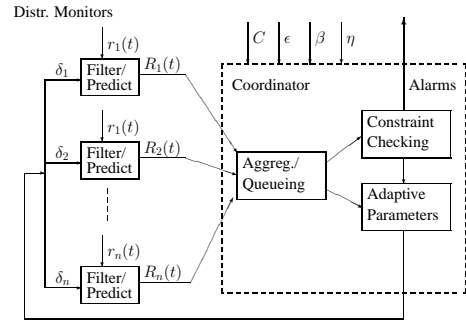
Distr. Monitors

$C$ $\epsilon$ $\beta$ $\eta$

$r_1(t)$
$\delta_1$ Filter/ Predict $R_1(t)$

Coordinator

Alarms

Constraint Checking

$r_1(t)$
$\delta_2$ Filter/ Predict $R_2(t)$

Aggreg./ Queueing

Adaptive Parameters

$r_n(t)$
$\delta_n$ Filter/ Predict $R_n(t)$